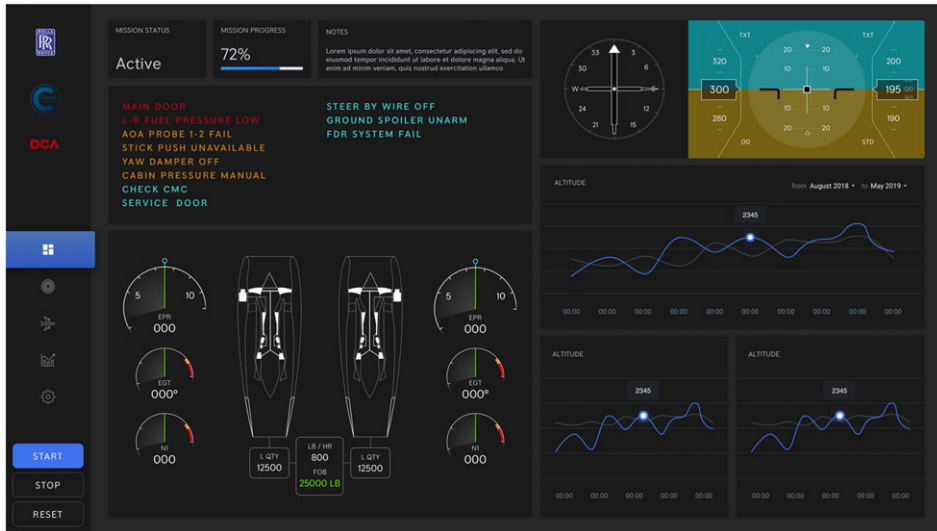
RR
ROLLS ROYCE

DCA

MISSION STATUS
Active

MISSION PROGRESS
72%

NOTES
Lorem ipsum dolor sit amet, consectetur adipiscing elit, sed do eiusmod tempor incididunt ut labore et dolore magna aliqua. Ut enim ad minim veniam, quis nostrud exercitation ullamco

MAIN DOOR
L-R FUEL PRESSURE LOW
AOA PROBE 1-2 FAIL
STICK PUSH UNAVAILABLE
YAW DAMPER OFF
CABIN PRESSURE MANUAL
CHECK CMC
SERVICE DOOR

STEER BY WIRE OFF
GROUND SPOILER UNARM
FDR SYSTEM FAIL

33 3 6 W 12 24 21 15

TXT TXT
320 20 20 200
10 10
300 195
280 10 10 190
20 20
00 STD

ALTITUDE
from August 2018 to May 2019
2345
00:00 00:00 00:00 00:00 00:00 00:00 00:00 00:00 00:00 00:00

5 10
EPR
000
EGT
000°
NI
000

L QTY
12500
LB / HR
800
FOB
25000 LB
L QTY
12500

5 10
EPR
000
EGT
000°
NI
000

ALTITUDE
2345
00:00 00:00 00:00 00:00 00:00 00:00

ALTITUDE
2345
00:00 00:00 00:00 00:00 00:00 00:00

START
STOP
RESET